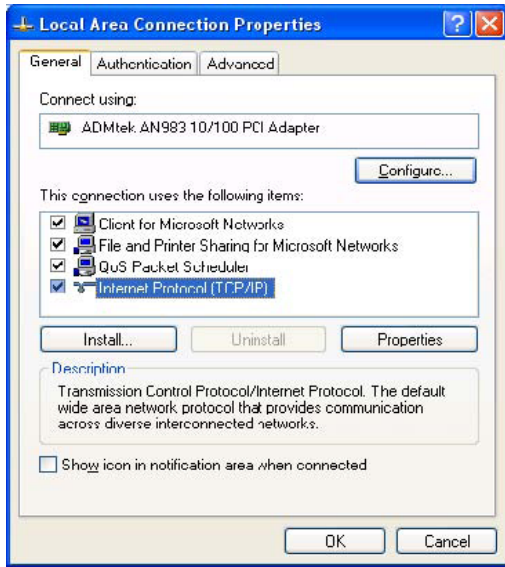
Local Area Connection Properties

General | Authentication | Advanced

Connect using:

ADMtek AN983 10/100 PCI Adapter

Configure...

This connection uses the following items:

Client for Microsoft Networks
File and Printer Sharing for Microsoft Networks
QoS Packet Scheduler
Internet Protocol (TCP/IP)

Install... | Uninstall | Properties

Description

Transmission Control Protocol/Internet Protocol. The default wide area network protocol that provides communication across diverse interconnected networks.

Show icon in notification area when connected

OK | Cancel